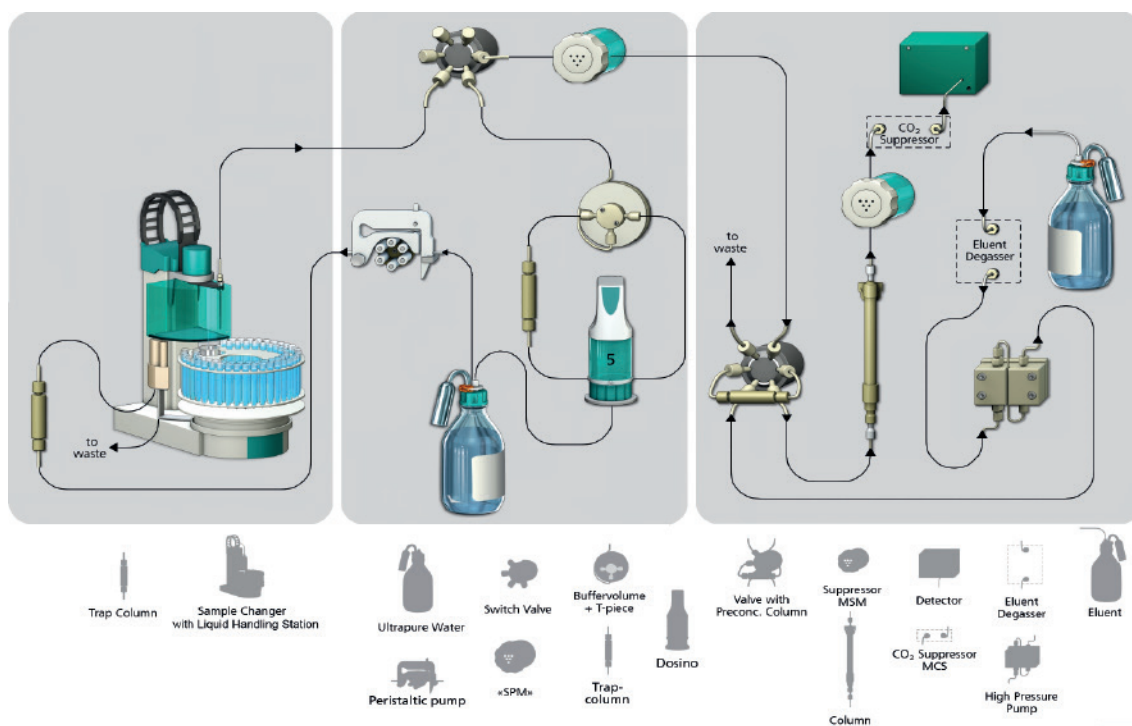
to waste

5

to waste

$CO_2$ Suppressor

Eluent Degasser

Trap Column

Sample Changer with Liquid Handling Station

Ultrapure Water

Peristaltic pump

Switch Valve

«SPM»

Buffervolume + T-piece

Trap-column

Dosino

Valve with Preconc. Column

Suppressor MSM

Column

Detector

$CO_2$ Suppressor MCS

Eluent Degasser

High Pressure Pump

Eluent